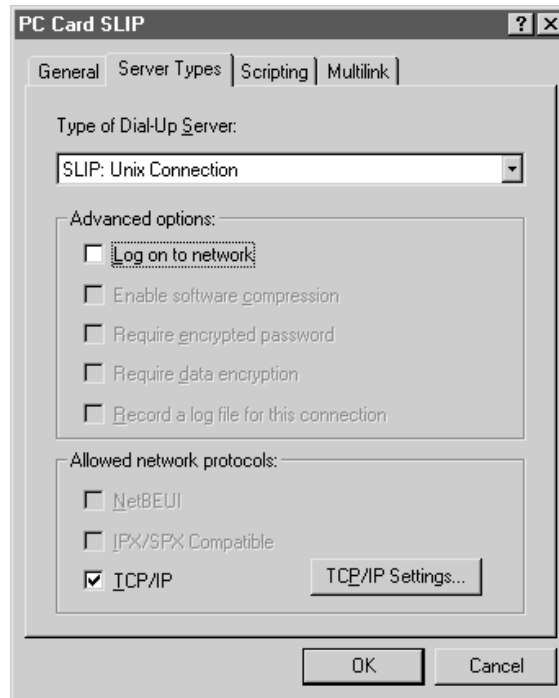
PC Card SLIP

?
X

General
Server Types
Scripting
Multilink

Type of Dial-Up Server:

SLIP: Unix Connection

Advanced options:

Log on to network

Enable software compression

Require encrypted password

Require data encryption

Record a log file for this connection

Allowed network protocols:

NetBEUI

IPX/SPX Compatible

TCP/IP

TCP/IP Settings...

OK
Cancel